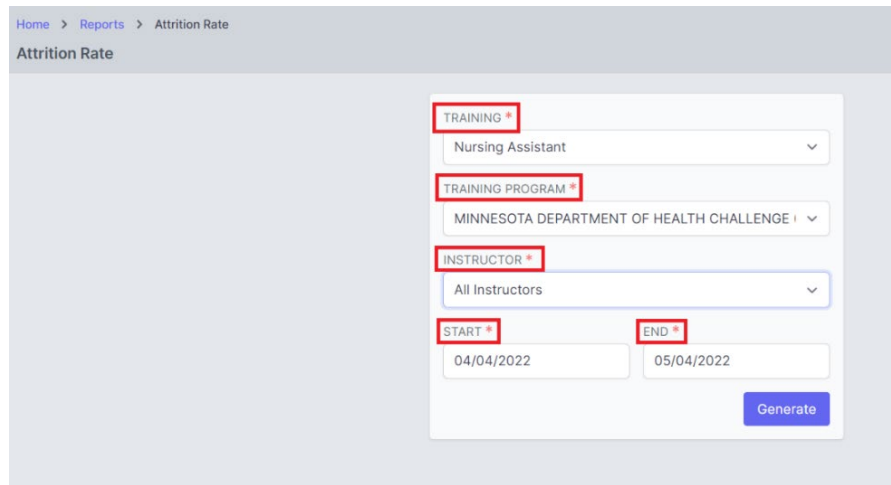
Home > Reports > Attrition Rate

Attrition Rate

TRAINING *

Nursing Assistant

TRAINING PROGRAM *

MINNESOTA DEPARTMENT OF HEALTH CHALLENGE (

INSTRUCTOR *

All Instructors

START *

04/04/2022

END *

05/04/2022

Generate